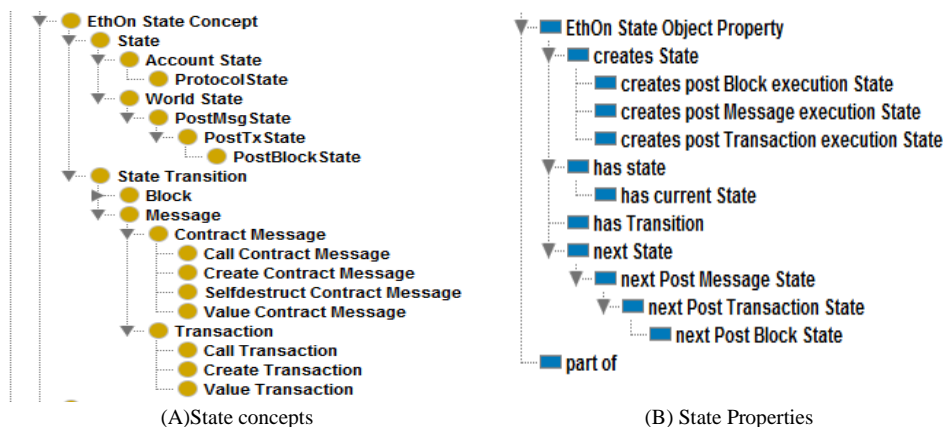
EthOn State Concept
State
Account State
ProtocolState
World State
PostMsgState
PostTxState
PostBlockState
State Transition
Block
Message
Contract Message
Call Contract Message
Create Contract Message
Selfdestruct Contract Message
Value Contract Message
Transaction
Call Transaction
Create Transaction
Value Transaction

(A)State concepts

EthOn State Object Property
creates State
creates post Block execution State
creates post Message execution State
creates post Transaction execution State
has state
has current State
has Transition
next State
next Post Message State
next Post Transaction State
next Post Block State
part of

(B) State Properties